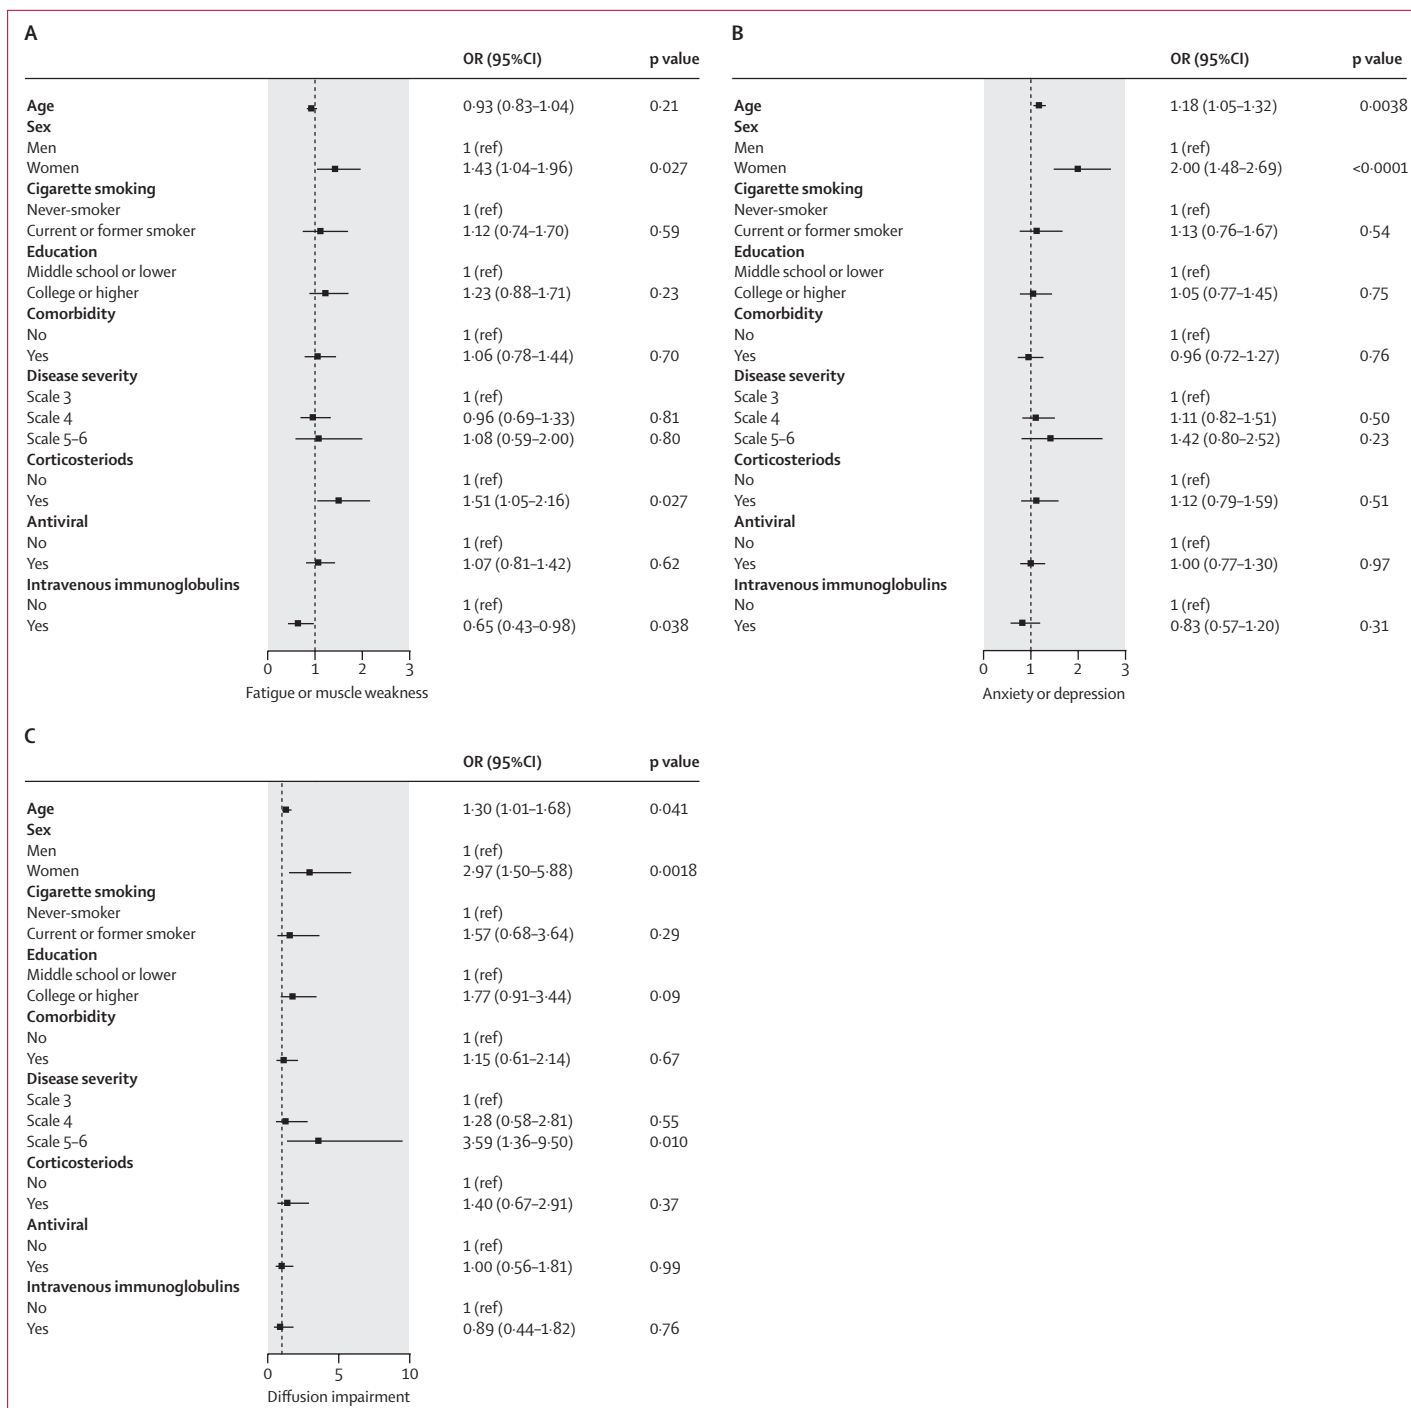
A

| | OR (95%CI) | p value |
|---|---|---|
| **Age** | 0·93 (0·83–1·04) | 0·21 |
| **Sex** | | |
| Men | 1 (ref) | |
| Women | 1·43 (1·04–1·96) | 0·027 |
| **Cigarette smoking** | | |
| Never-smoker | 1 (ref) | |
| Current or former smoker | 1·12 (0·74–1·70) | 0·59 |
| **Education** | | |
| Middle school or lower | 1 (ref) | |
| College or higher | 1·23 (0·88–1·71) | 0·23 |
| **Comorbidity** | | |
| No | 1 (ref) | |
| Yes | 1·06 (0·78–1·44) | 0·70 |
| **Disease severity** | | |
| Scale 3 | 1 (ref) | |
| Scale 4 | 0·96 (0·69–1·33) | 0·81 |
| Scale 5–6 | 1·08 (0·59–2·00) | 0·80 |
| **Corticosteriods** | | |
| No | 1 (ref) | |
| Yes | 1·51 (1·05–2·16) | 0·027 |
| **Antiviral** | | |
| No | 1 (ref) | |
| Yes | 1·07 (0·81–1·42) | 0·62 |
| **Intravenous immunoglobulins** | | |
| No | 1 (ref) | |
| Yes | 0·65 (0·43–0·98) | 0·038 |

0 1 2 3
Fatigue or muscle weakness

B

| | OR (95%CI) | p value |
|---|---|---|
| **Age** | 1·18 (1·05–1·32) | 0·0038 |
| **Sex** | | |
| Men | 1 (ref) | |
| Women | 2·00 (1·48–2·69) | <0·0001 |
| **Cigarette smoking** | | |
| Never-smoker | 1 (ref) | |
| Current or former smoker | 1·13 (0·76–1·67) | 0·54 |
| **Education** | | |
| Middle school or lower | 1 (ref) | |
| College or higher | 1·05 (0·77–1·45) | 0·75 |
| **Comorbidity** | | |
| No | 1 (ref) | |
| Yes | 0·96 (0·72–1·27) | 0·76 |
| **Disease severity** | | |
| Scale 3 | 1 (ref) | |
| Scale 4 | 1·11 (0·82–1·51) | 0·50 |
| Scale 5–6 | 1·42 (0·80–2·52) | 0·23 |
| **Corticosteriods** | | |
| No | 1 (ref) | |
| Yes | 1·12 (0·79–1·59) | 0·51 |
| **Antiviral** | | |
| No | 1 (ref) | |
| Yes | 1·00 (0·77–1·30) | 0·97 |
| **Intravenous immunoglobulins** | | |
| No | 1 (ref) | |
| Yes | 0·83 (0·57–1·20) | 0·31 |

0 1 2 3
Anxiety or depression

C

| | OR (95%CI) | p value |
|---|---|---|
| **Age** | 1·30 (1·01–1·68) | 0·041 |
| **Sex** | | |
| Men | 1 (ref) | |
| Women | 2·97 (1·50–5·88) | 0·0018 |
| **Cigarette smoking** | | |
| Never-smoker | 1 (ref) | |
| Current or former smoker | 1·57 (0·68–3·64) | 0·29 |
| **Education** | | |
| Middle school or lower | 1 (ref) | |
| College or higher | 1·77 (0·91–3·44) | 0·09 |
| **Comorbidity** | | |
| No | 1 (ref) | |
| Yes | 1·15 (0·61–2·14) | 0·67 |
| **Disease severity** | | |
| Scale 3 | 1 (ref) | |
| Scale 4 | 1·28 (0·58–2·81) | 0·55 |
| Scale 5–6 | 3·59 (1·36–9·50) | 0·010 |
| **Corticosteriods** | | |
| No | 1 (ref) | |
| Yes | 1·40 (0·67–2·91) | 0·37 |
| **Antiviral** | | |
| No | 1 (ref) | |
| Yes | 1·00 (0·56–1·81) | 0·99 |
| **Intravenous immunoglobulins** | | |
| No | 1 (ref) | |
| Yes | 0·89 (0·44–1·82) | 0·76 |

0 5 10
Diffusion impairment